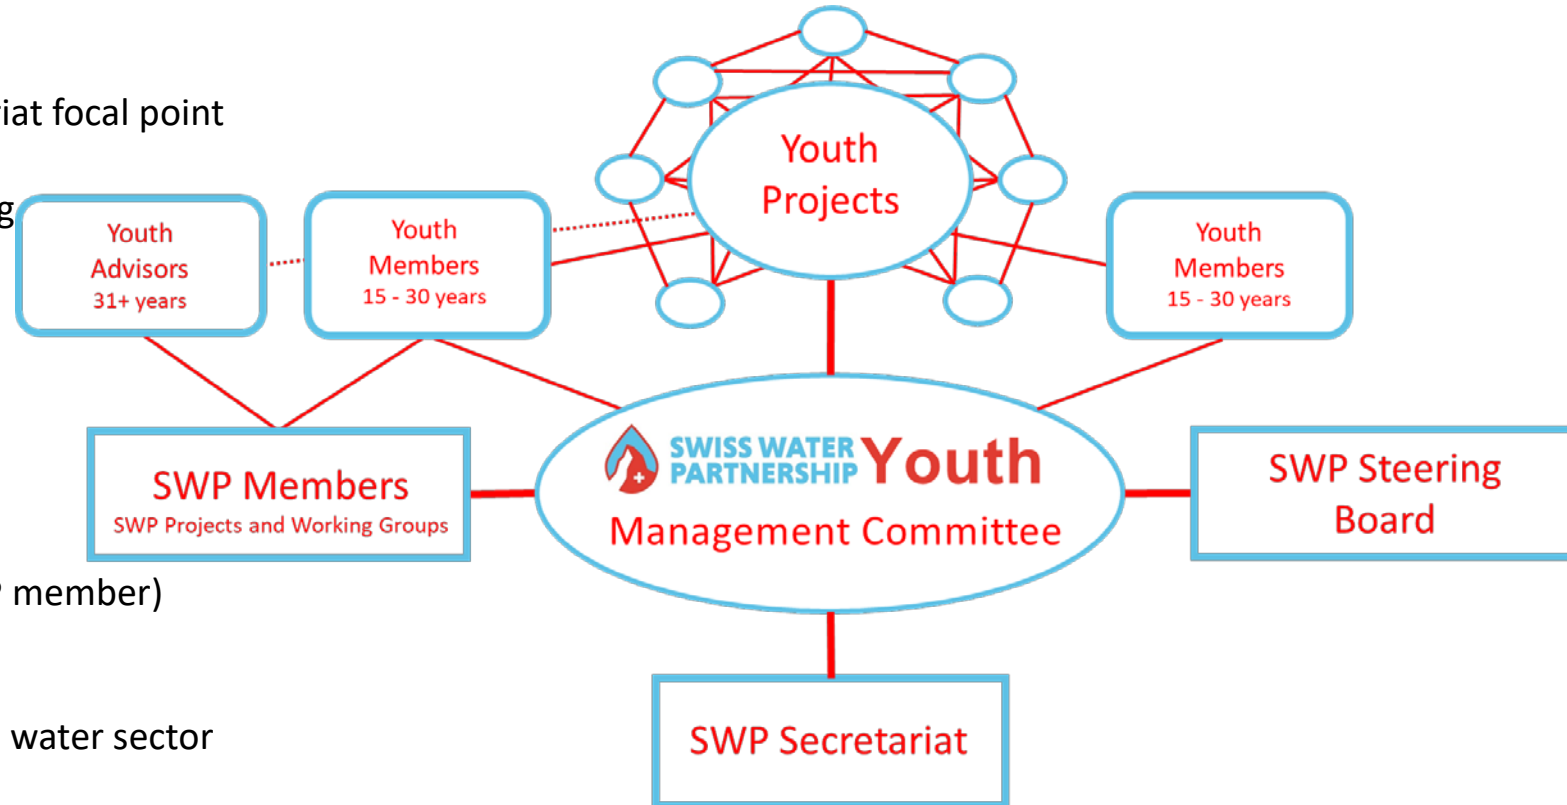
iat focal point

g

Youth Advisors
31+ years

Youth Members
15 - 30 years

Youth Projects

Youth Members
15 - 30 years

SWP Members
SWP Projects and Working Groups

SWISS WATER PARTNERSHIP Youth
Management Committee

SWP Steering Board

member)

SWP Secretariat

water sector